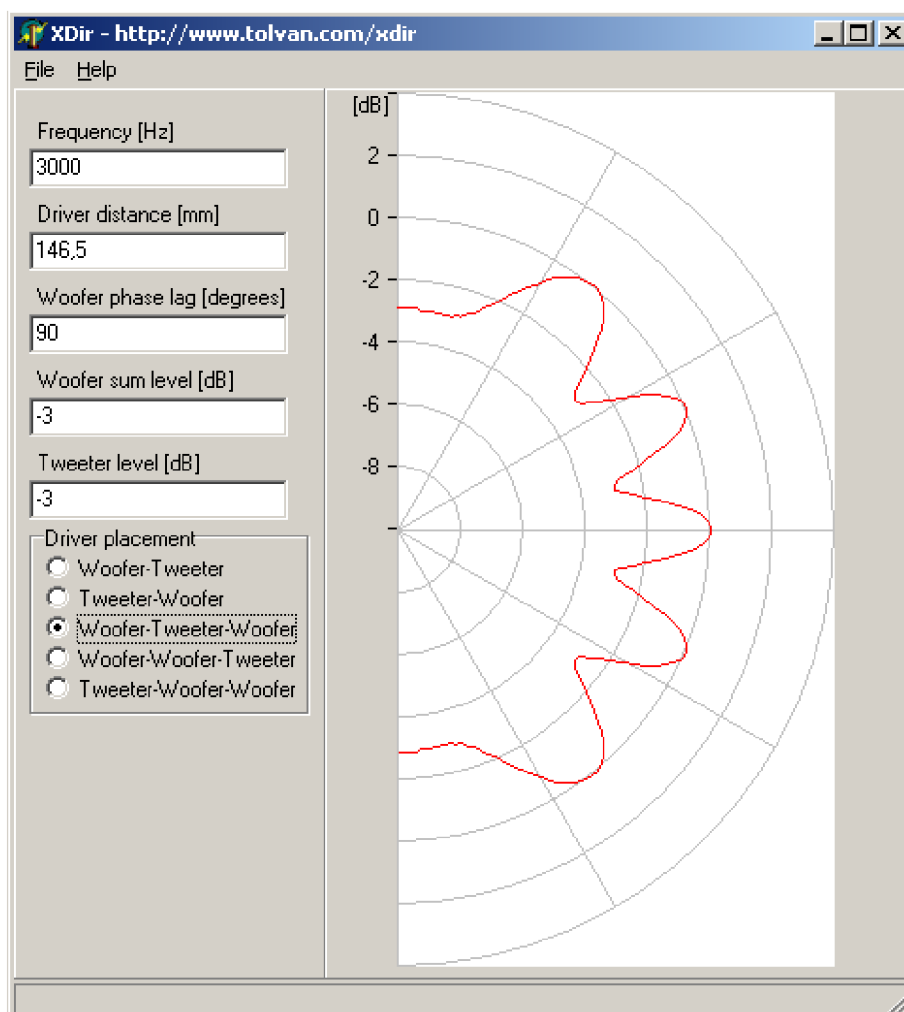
XDir - http://www.tolvan.com/xdir

File Help

Frequency [Hz]
3000

Driver distance [mm]
146,5

Woofer phase lag [degrees]
90

Woofer sum level [dB]
-3

Tweeter level [dB]
-3

Driver placement
Woofer-Tweeter
Tweeter-Woofer
Woofer-Tweeter-Woofer
Woofer-Woofer-Tweeter
Tweeter-Woofer-Woofer

[dB]
2
0
-2
-4
-6
-8
-